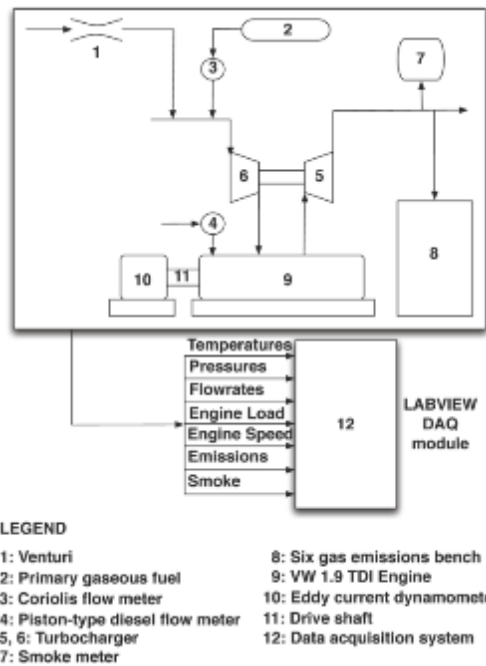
1
2
3
7
6
5
4
8
10
11
9
Temperatures
Pressures
Flowrates
Engine Load
Engine Speed
Emissions
Smoke
12
LABVIEW DAQ module

LEGEND

1: Venturi
2: Primary gaseous fuel
3: Coriolis flow meter
4: Piston-type diesel flow meter
5, 6: Turbocharger
7: Smoke meter

8: Six gas emissions bench
9: VW 1.9 TDI Engine
10: Eddy current dynamomet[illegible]
11: Drive shaft
12: Data acquisition system